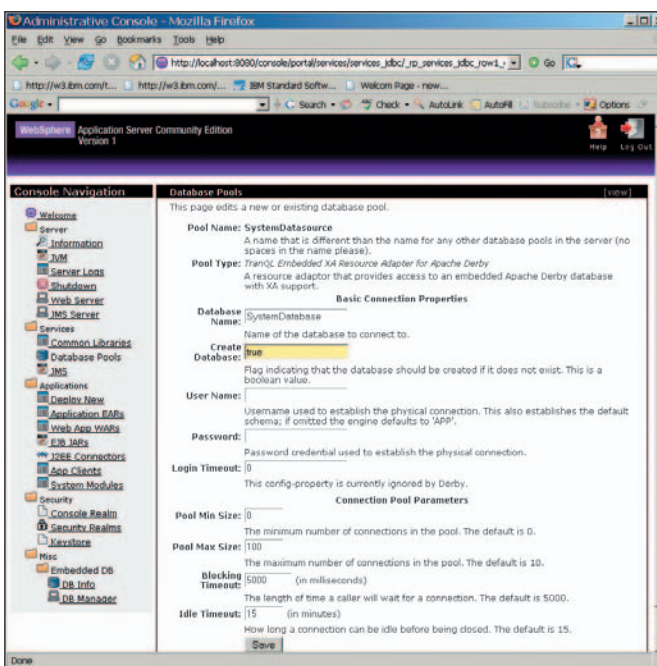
Administrative Console - Mozilla Firefox

File Edit View Go Bookmarks Tools Help

http://localhost:8080/console/portal/services/services_jdbc/_rp_services_jdbc_row1_

Go

http://w3.ibm.com/t... http://w3.ibm.com/... IBM Standard Softw... Welcom Page - new...

Google Search Check AutoLink AutoFill Subscribe Options

WebSphere Application Server Community Edition Version 1

Help Log Out

Console Navigation

Welcome
Server
Information
JVM
Server Logs
Shutdown
Web Server
JMS Server
Services
Common Libraries
Database Pools
JMS
Applications
Deploy New
Application EARs
Web App WARs
EJB JARs
J2EE Connectors
App Clients
System Modules
Security
Console Realm
Security Realms
Keystore
Misc
Embedded DB
DB Info
DB Manager

Database Pools [view]

This page edits a new or existing database pool.

Pool Name: SystemDatasource
A name that is different than the name for any other database pools in the server (no spaces in the name please).

Pool Type: TranQL Embedded XA Resource Adapter for Apache Derby
A resource adaptor that provides access to an embedded Apache Derby database with XA support.

Basic Connection Properties

Database Name: SystemDatabase
Name of the database to connect to.

Create Database: true
Flag indicating that the database should be created if it does not exist. This is a boolean value.

User Name:
Username used to establish the physical connection. This also establishes the default schema; if omitted the engine defaults to 'APP'.

Password:
Password credential used to establish the physical connection.

Login Timeout: 0
This config-property is currently ignored by Derby.

Connection Pool Parameters

Pool Min Size: 0
The minimum number of connections in the pool. The default is 0.

Pool Max Size: 100
The maximum number of connections in the pool. The default is 10.

Blocking Timeout: 5000 (in milliseconds)
The length of time a caller will wait for a connection. The default is 5000.

Idle Timeout: 15 (in minutes)
How long a connection can be idle before being closed. The default is 15.

Save

Done